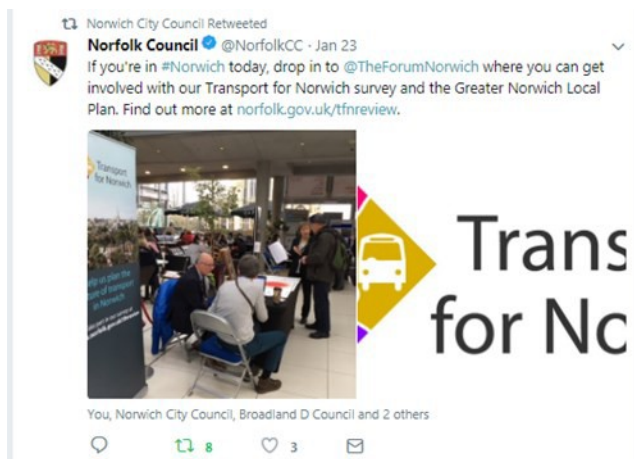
Norwich City Council Retweeted

Norfolk Council @NorfolkCC · Jan 23

If you're in #Norwich today, drop in to @TheForumNorwich where you can get involved with our Transport for Norwich survey and the Greater Norwich Local Plan. Find out more at norfolk.gov.uk/tfnreview.

Transport for Norwich

Help us plan the future of transport in Norwich

Trans
for No

You, Norwich City Council, Broadland D Council and 2 others

8 3